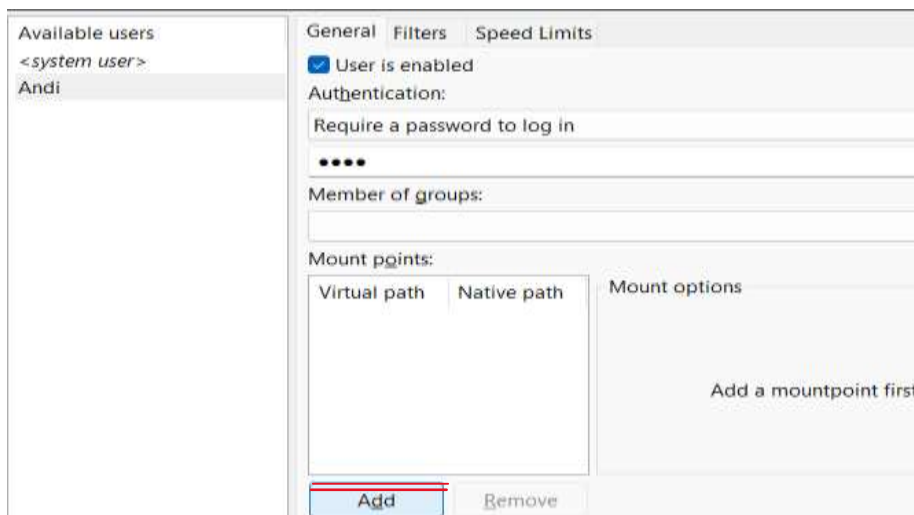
Available users
<system user>
Andi

General Filters Speed Limits

User is enabled

Authentication:

Require a password to log in

••••

Member of groups:

Mount points:

| Virtual path | Native path |
|---|---|

Mount options

Add a mountpoint firs

Add Remove